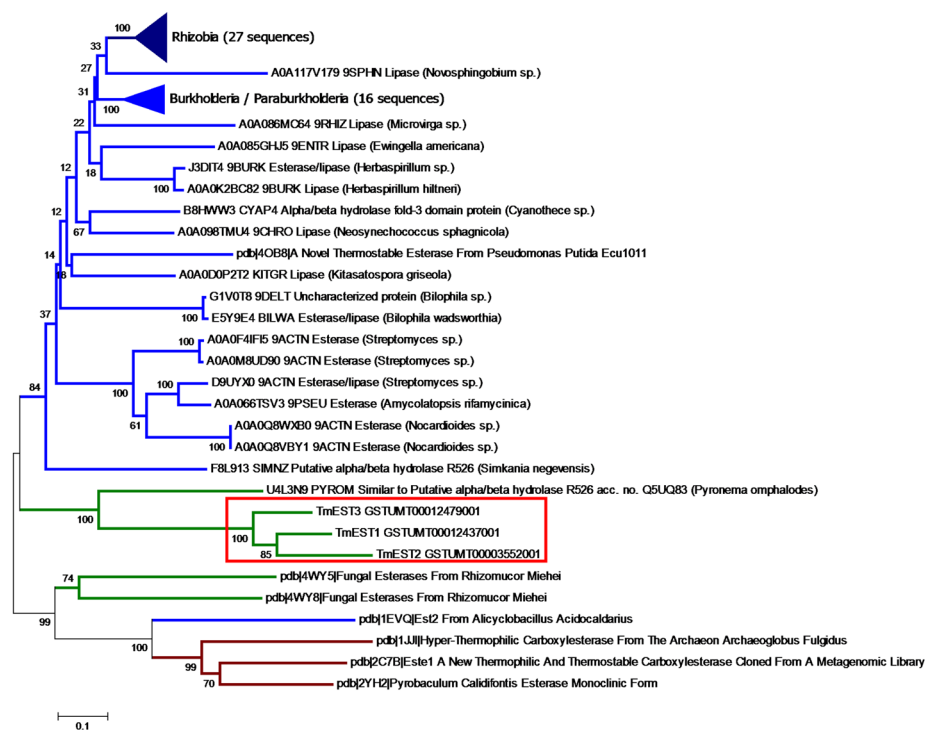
100 Rhizobia (27 sequences)
33
27 A0A117V179 9SPHN Lipase (Novosphingobium sp.)
31
100 Burkholderia / Paraburkholderia (16 sequences)
22 A0A086MC64 9RHIZ Lipase (Microvirga sp.)
A0A085GHJ5 9ENTR Lipase (Ewingella americana)
18 J3DIT4 9BURK Esterase/lipase (Herbaspirillum sp.)
12 100 A0A0K2BC82 9BURK Lipase (Herbaspirillum hiltneri)
12 B8HWW3 CYAP4 Alpha/beta hydrolase fold-3 domain protein (Cyanothece sp.)
67 A0A098TMU4 9CHRO Lipase (Neosynechococcus sphagnicola)
14 pdb|4OB8|A Novel Thermostable Esterase From Pseudomonas Putida Ecu1011
18 A0A0D0P2T2 KITGR Lipase (Kitasatospora griseola)
37 G1V0T8 9DELT Uncharacterized protein (Bilophila sp.)
100 E5Y9E4 BILWA Esterase/lipase (Bilophila wadsworthia)
100 A0A0F4IFI5 9ACTN Esterase (Streptomyces sp.)
A0A0M8UD90 9ACTN Esterase (Streptomyces sp.)
84 100 D9UYX0 9ACTN Esterase/lipase (Streptomyces sp.)
100 A0A066TSV3 9PSEU Esterase (Amycolatopsis rifamycinica)
61 A0A0Q8WXB0 9ACTN Esterase (Nocardioides sp.)
100 A0A0Q8VBY1 9ACTN Esterase (Nocardioides sp.)
F8L913 SIMNZ Putative alpha/beta hydrolase R526 (Simkania negevensis)
U4L3N9 PYROM Similar to Putative alpha/beta hydrolase R526 acc. no. Q5UQ83 (Pyronema omphalodes)
100 TmEST3 GSTUMT00012479001
100 TmEST1 GSTUMT00012437001
85 TmEST2 GSTUMT00003552001
74 pdb|4WY5|Fungal Esterases From Rhizomucor Miehei
pdb|4WY8|Fungal Esterases From Rhizomucor Miehei
99 pdb|1EVQ|Est2 From Alicyclobacillus Acidocaldarius
100 pdb|1JJI|Hyper-Thermophilic Carboxylesterase From The Archaeon Archaeoglobus Fulgidus
99 pdb|2C7B|Este1 A New Thermophilic And Thermostable Carboxylesterase Cloned From A Metagenomic Library
70 pdb|2YH2|Pyrobaculum Calidifontis Esterase Monoclinic Form
0.1